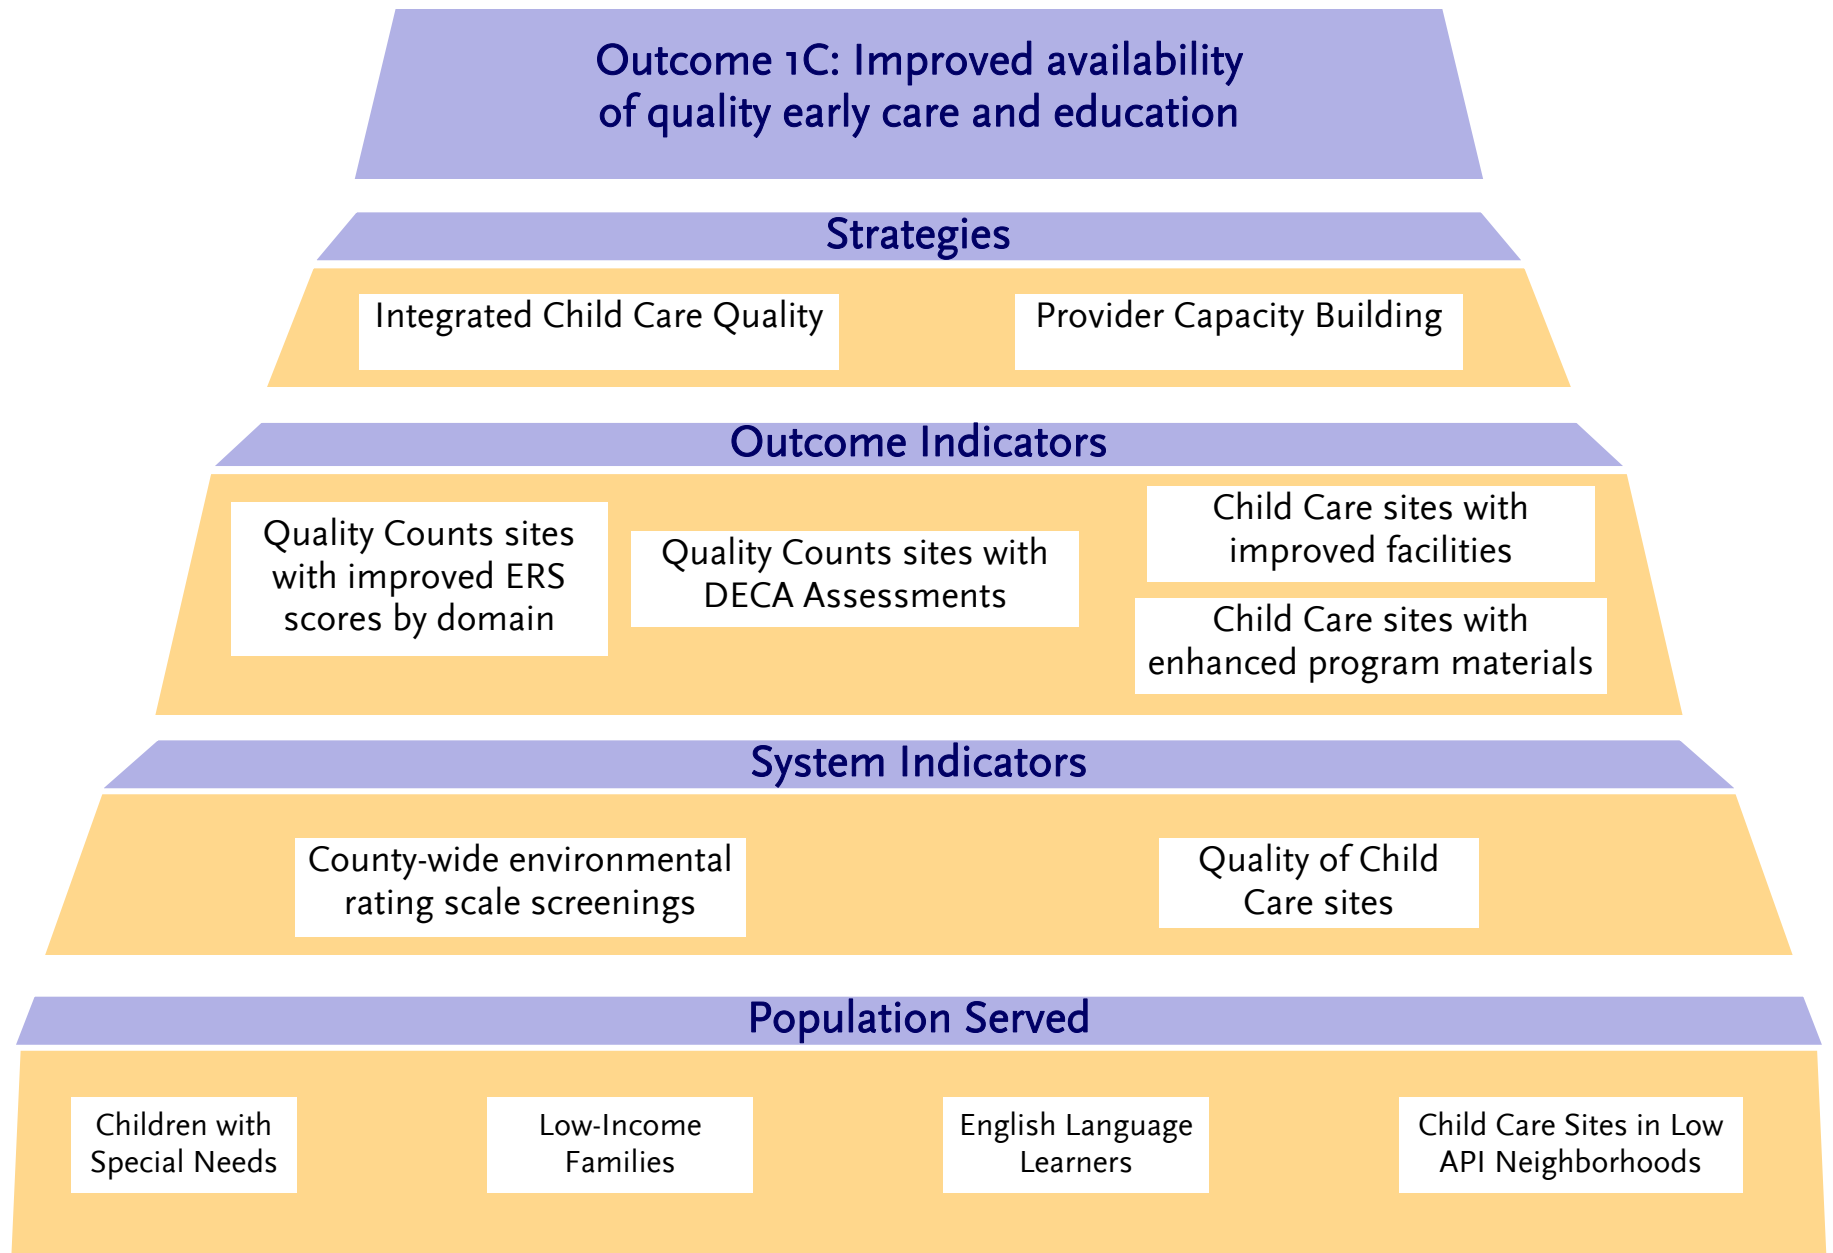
Outcome 1C: Improved availability of quality early care and education

Strategies

Integrated Child Care Quality

Provider Capacity Building

Outcome Indicators

Quality Counts sites with improved ERS scores by domain

Quality Counts sites with DECA Assessments

Child Care sites with improved facilities

Child Care sites with enhanced program materials

System Indicators

County-wide environmental rating scale screenings

Quality of Child Care sites

Population Served

Children with Special Needs

Low-Income Families

English Language Learners

Child Care Sites in Low API Neighborhoods